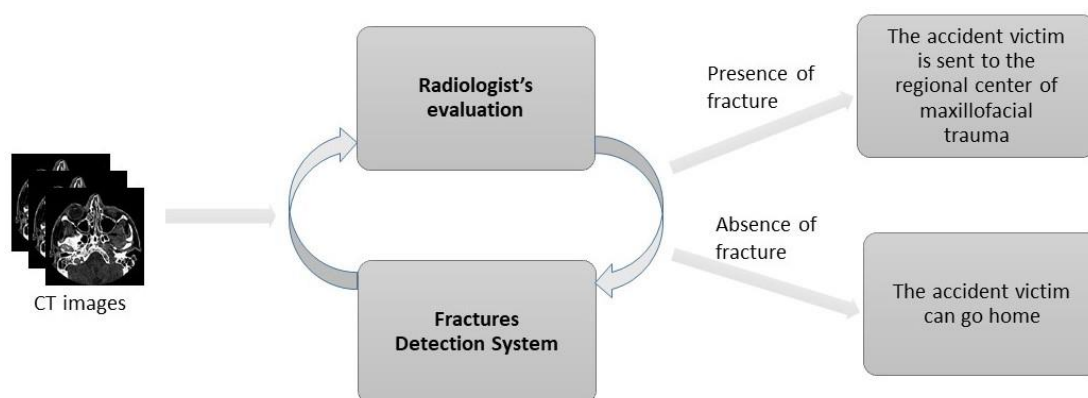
CT images

Radiologist's evaluation

Fractures Detection System

Presence of fracture

Absence of fracture

The accident victim is sent to the regional center of maxillofacial trauma

The accident victim can go home